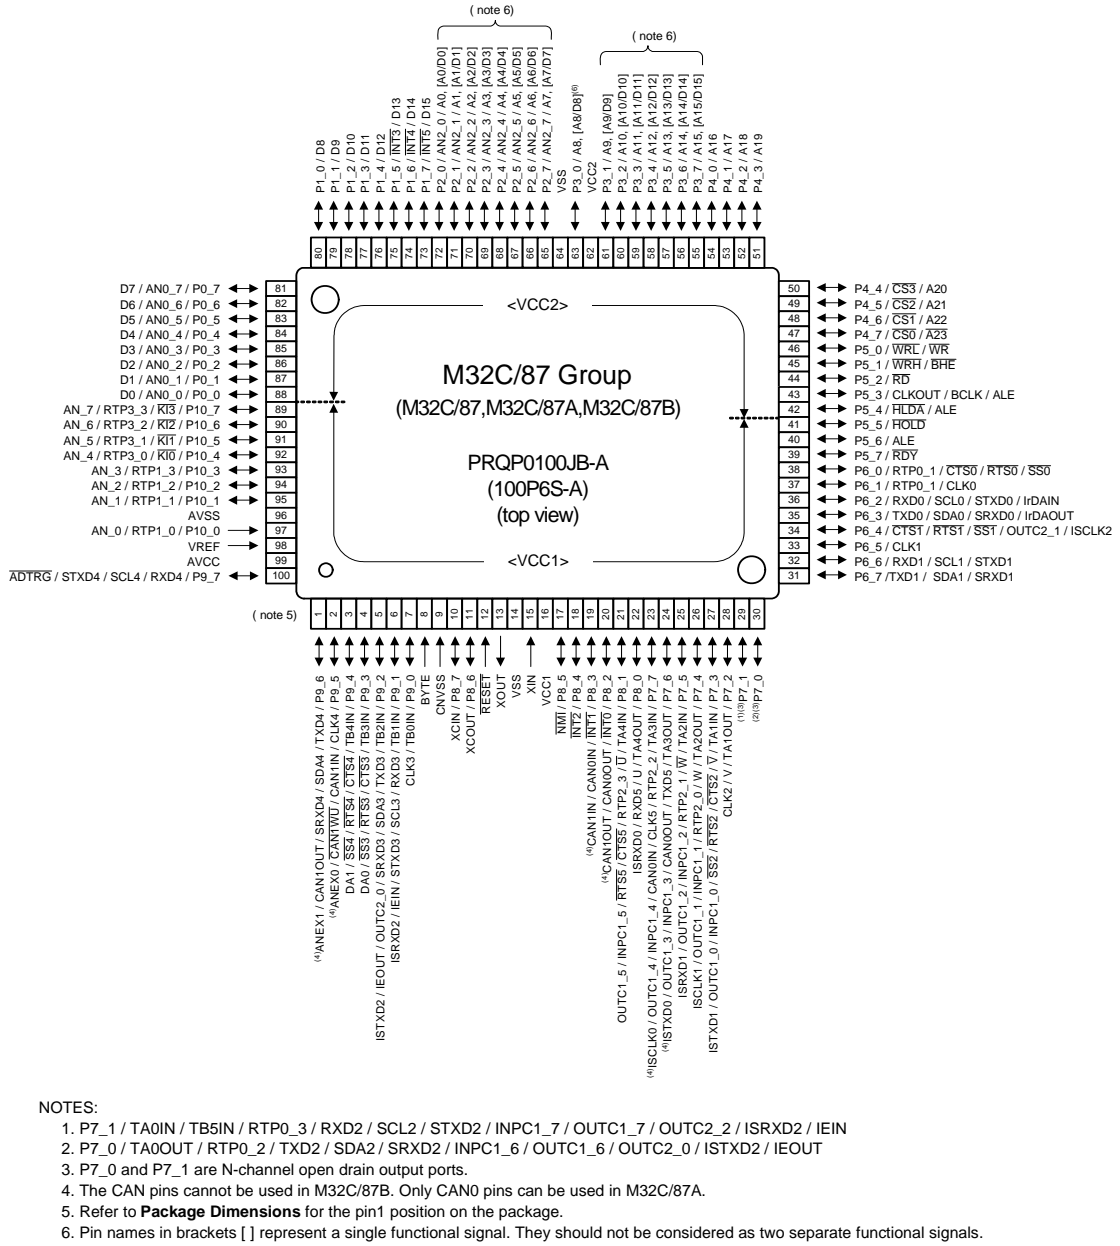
( note 6)

( note 6)

P1_0 / D8
P1_1 / D9
P1_2 / D10
P1_3 / D11
P1_4 / D12
P1_5 / $\overline{INT3}$ / D13
P1_6 / $\overline{INT4}$ / D14
P1_7 / $\overline{INT5}$ / D15
P2_0 / AN2_0 / A0, [A0/D0]
P2_1 / AN2_1 / A1, [A1/D1]
P2_2 / AN2_2 / A2, [A2/D2]
P2_3 / AN2_3 / A3, [A3/D3]
P2_4 / AN2_4 / A4, [A4/D4]
P2_5 / AN2_5 / A5, [A5/D5]
P2_6 / AN2_6 / A6, [A6/D6]
P2_7 / AN2_7 / A7, [A7/D7]
VSS
P3_0 / A8, [A8/D8]$^{(6)}$
VCC2
P3_1 / A9, [A9/D9]
P3_2 / A10, [A10/D10]
P3_3 / A11, [A11/D11]
P3_4 / A12, [A12/D12]
P3_5 / A13, [A13/D13]
P3_6 / A14, [A14/D14]
P3_7 / A15, [A15/D15]
P4_0 / A16
P4_1 / A17
P4_2 / A18
P4_3 / A19

80 79 78 77 76 75 74 73 72 71 70 69 68 67 66 65 64 63 62 61 60 59 58 57 56 55 54 53 52 51

D7 / AN0_7 / P0_7 81
D6 / AN0_6 / P0_6 82
D5 / AN0_5 / P0_5 83
D4 / AN0_4 / P0_4 84
D3 / AN0_3 / P0_3 85
D2 / AN0_2 / P0_2 86
D1 / AN0_1 / P0_1 87
D0 / AN0_0 / P0_0 88
AN_7 / RTP3_3 / $\overline{KI3}$ / P10_7 89
AN_6 / RTP3_2 / $\overline{KI2}$ / P10_6 90
AN_5 / RTP3_1 / $\overline{KI1}$ / P10_5 91
AN_4 / RTP3_0 / $\overline{KI0}$ / P10_4 92
AN_3 / RTP1_3 / P10_3 93
AN_2 / RTP1_2 / P10_2 94
AN_1 / RTP1_1 / P10_1 95
AVSS 96
AN_0 / RTP1_0 / P10_0 97
VREF 98
AVCC 99
$\overline{ADTRG}$ / STXD4 / SCL4 / RXD4 / P9_7 100

<VCC2>

M32C/87 Group
(M32C/87,M32C/87A,M32C/87B)

PRQP0100JB-A
(100P6S-A)
(top view)

<VCC1>

50 P4_4 / $\overline{CS3}$ / A20
49 P4_5 / $\overline{CS2}$ / A21
48 P4_6 / $\overline{CS1}$ / A22
47 P4_7 / $\overline{CS0}$ / $\overline{A23}$
46 P5_0 / $\overline{WRL}$ / $\overline{WR}$
45 P5_1 / $\overline{WRH}$ / $\overline{BHE}$
44 P5_2 / $\overline{RD}$
43 P5_3 / CLKOUT / BCLK / ALE
42 P5_4 / $\overline{HLDA}$ / ALE
41 P5_5 / $\overline{HOLD}$
40 P5_6 / ALE
39 P5_7 / $\overline{RDY}$
38 P6_0 / RTP0_1 / $\overline{CTS0}$ / $\overline{RTS0}$ / $\overline{SS0}$
37 P6_1 / RTP0_1 / CLK0
36 P6_2 / RXD0 / SCL0 / STXD0 / IrDAIN
35 P6_3 / TXD0 / SDA0 / SRXD0 / IrDAOUT
34 P6_4 / $\overline{CTS1}$ / $\overline{RTS1}$ / $\overline{SS1}$ / OUTC2_1 / ISCLK2
33 P6_5 / CLK1
32 P6_6 / RXD1 / SCL1 / STXD1
31 P6_7 /TXD1 / SDA1 / SRXD1

( note 5)

1 2 3 4 5 6 7 8 9 10 11 12 13 14 15 16 17 18 19 20 21 22 23 24 25 26 27 28 29 30

$^{(4)}$ANEX1 / CAN1OUT / SRXD4 / SDA4 / TXD4 / P9_6
$^{(4)}$ANEX0 / $\overline{CAN1WU}$ / CAN1IN / CLK4 / P9_5
DA1 / $\overline{SS4}$ / $\overline{RTS4}$ / $\overline{CTS4}$ / TB4IN / P9_4
DA0 / $\overline{SS3}$ / $\overline{RTS3}$ / $\overline{CTS3}$ / TB3IN / P9_3
ISTXD2 / IEOUT / OUTC2_0 / SRXD3 / SDA3 / TXD3 / TB2IN / P9_2
ISRXD2 / IEIN / STXD3 / SCL3 / RXD3 / TB1IN / P9_1
CLK3 / TB0IN / P9_0
BYTE
CNVSS
XCIN / P8_7
XCOUT / P8_6
$\overline{RESET}$
XOUT
VSS
XIN
VCC1
$\overline{NMI}$ / P8_5
$\overline{INT2}$ / P8_4
$^{(4)}$CAN1IN / CAN0IN / $\overline{INT1}$ / P8_3
$^{(4)}$CAN1OUT / CAN0OUT / $\overline{INT0}$ / P8_2
OUTC1_5 / INPC1_5 / $\overline{RTS5}$ / $\overline{CTS5}$ / RTP2_3 / $\overline{U}$ / TA4IN / P8_1
ISRXD0 / RXD5 / U / TA4OUT / P8_0
$^{(4)}$ISCLK0 / OUTC1_4 / INPC1_4 / CAN0IN / CLK5 / RTP2_2 / TA3IN / P7_7
$^{(4)}$ISTXD0 / OUTC1_3 / INPC1_3 / CAN0OUT / TXD5 / TA3OUT / P7_6
ISRXD1 / OUTC1_2 / INPC1_2 / RTP2_1 / $\overline{W}$ / TA2IN / P7_5
ISCLK1 / OUTC1_1 / INPC1_1 / RTP2_0 / W / TA2OUT / P7_4
ISTXD1 / OUTC1_0 / INPC1_0 / $\overline{SS2}$ / $\overline{RTS2}$ / $\overline{CTS2}$ / $\overline{V}$ / TA1IN / P7_3
CLK2 / V / TA1OUT / P7_2
$^{(1)(3)}$P7_1
$^{(2)(3)}$P7_0

NOTES:
1. P7_1 / TA0IN / TB5IN / RTP0_3 / RXD2 / SCL2 / STXD2 / INPC1_7 / OUTC1_7 / OUTC2_2 / ISRXD2 / IEIN
2. P7_0 / TA0OUT / RTP0_2 / TXD2 / SDA2 / SRXD2 / INPC1_6 / OUTC1_6 / OUTC2_0 / ISTXD2 / IEOUT
3. P7_0 and P7_1 are N-channel open drain output ports.
4. The CAN pins cannot be used in M32C/87B. Only CAN0 pins can be used in M32C/87A.
5. Refer to **Package Dimensions** for the pin1 position on the package.
6. Pin names in brackets [ ] represent a single functional signal. They should not be considered as two separate functional signals.